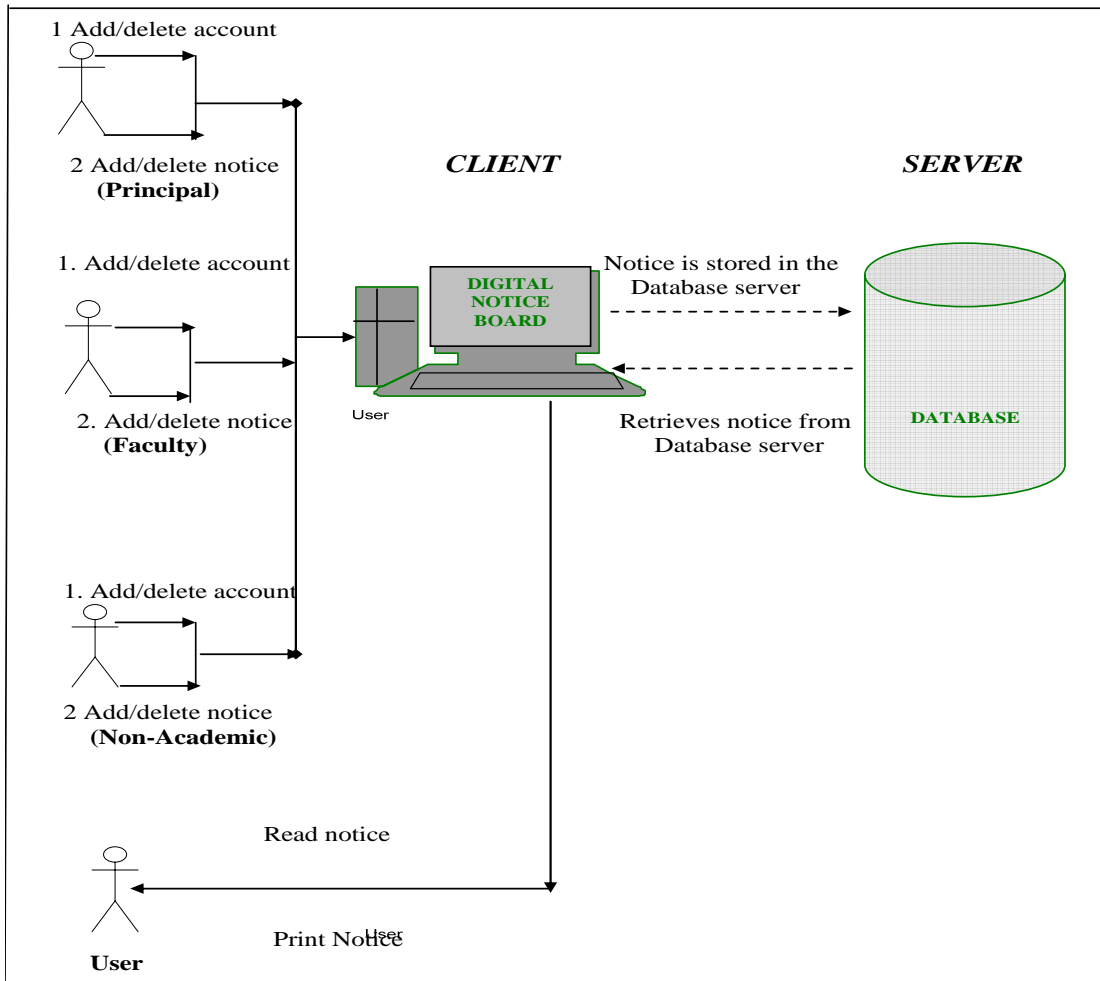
1 Add/delete account

2 Add/delete notice
(Principal)

CLIENT

SERVER

1. Add/delete account

DIGITAL NOTICE BOARD

Notice is stored in the Database server

2. Add/delete notice
(Faculty)

User

Retrieves notice from Database server

DATABASE

1. Add/delete account

2 Add/delete notice
(Non-Academic)

Read notice

Print Notice

User

User